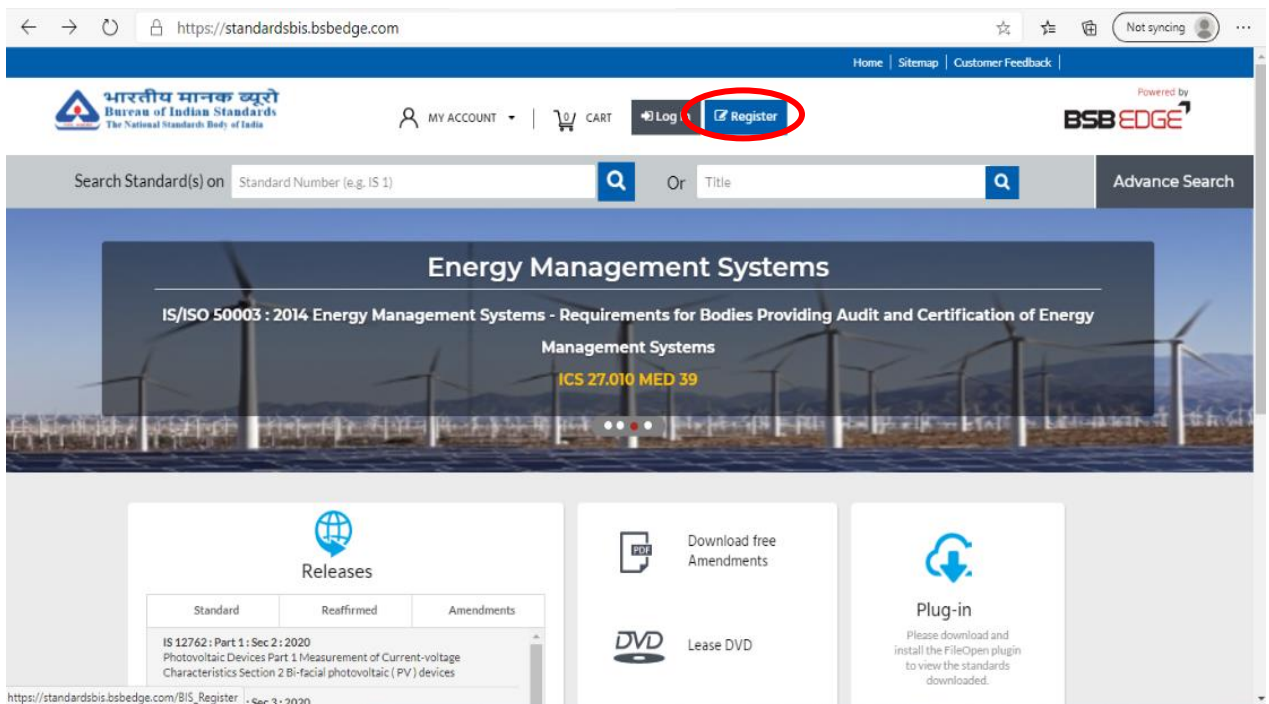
https://standardsbis.bsbedge.com

Not syncing

Home | Sitemap | Customer Feedback |

भारतीय मानक ब्यूरो
Bureau of Indian Standards
The National Standards Body of India

MY ACCOUNT

0 CART

Log In

Register

Powered by
BSB EDGE

Search Standard(s) on Standard Number (e.g. IS 1)

Or Title

Advance Search

Energy Management Systems

IS/ISO 50003 : 2014 Energy Management Systems - Requirements for Bodies Providing Audit and Certification of Energy Management Systems

ICS 27.010 MED 39

Releases

| Standard | Reaffirmed | Amendments |
|---|---|---|

IS 12762 : Part 1 : Sec 2 : 2020
Photovoltaic Devices Part 1 Measurement of Current-voltage Characteristics Section 2 Bi-facial photovoltaic ( PV ) devices

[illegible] : Sec 3 : 2020

Download free Amendments

Lease DVD

Plug-in

Please download and install the FileOpen plugin to view the standards downloaded.

https://standardsbis.bsbedge.com/BIS_Register